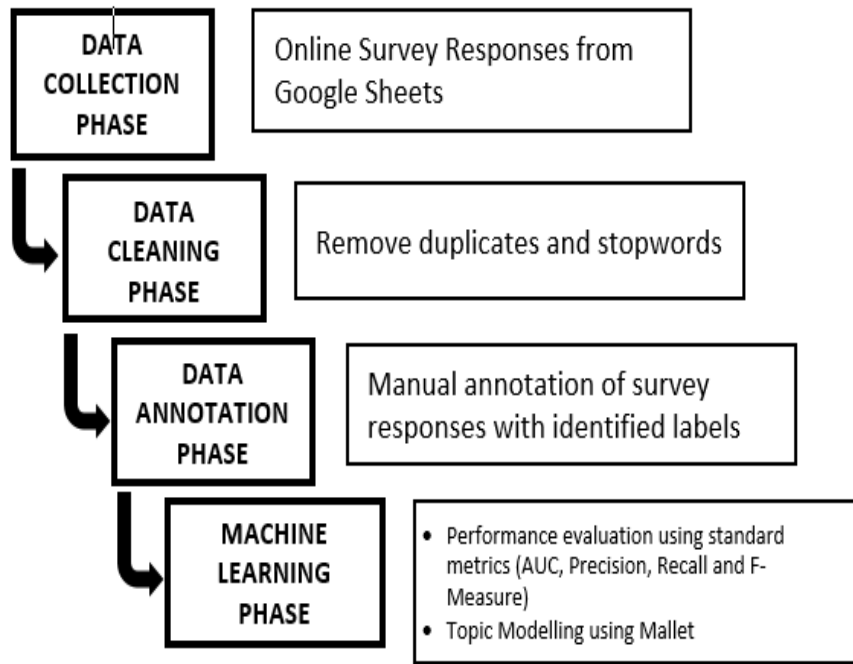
DATA COLLECTION PHASE

Online Survey Responses from Google Sheets

DATA CLEANING PHASE

Remove duplicates and stopwords

DATA ANNOTATION PHASE

Manual annotation of survey responses with identified labels

MACHINE LEARNING PHASE

- Performance evaluation using standard metrics (AUC, Precision, Recall and F-Measure)
- Topic Modelling using Mallet